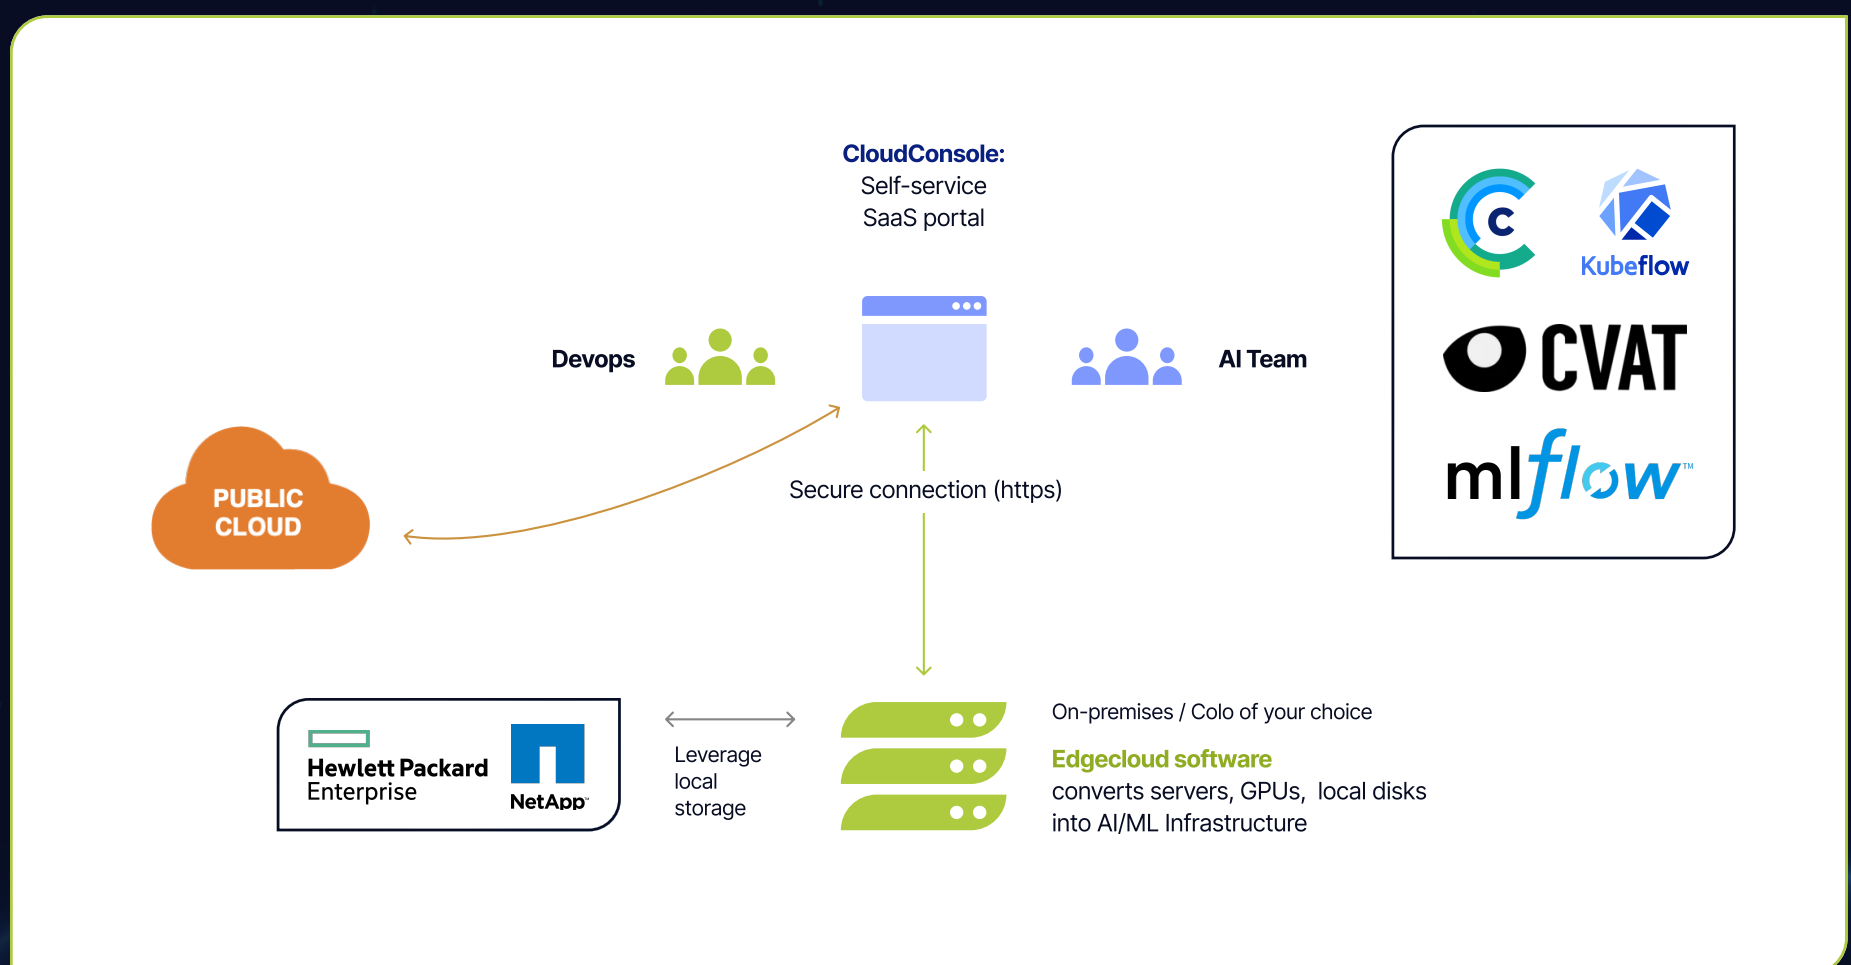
CloudConsole:
Self-service
SaaS portal

Devops

AI Team

C

Kubeflow

CVAT

mlflow™

PUBLIC CLOUD

Secure connection (https)

Hewlett Packard Enterprise

NetApp

Leverage local storage

On-premises / Colo of your choice

Edgecloud software
converts servers, GPUs, local disks into AI/ML Infrastructure